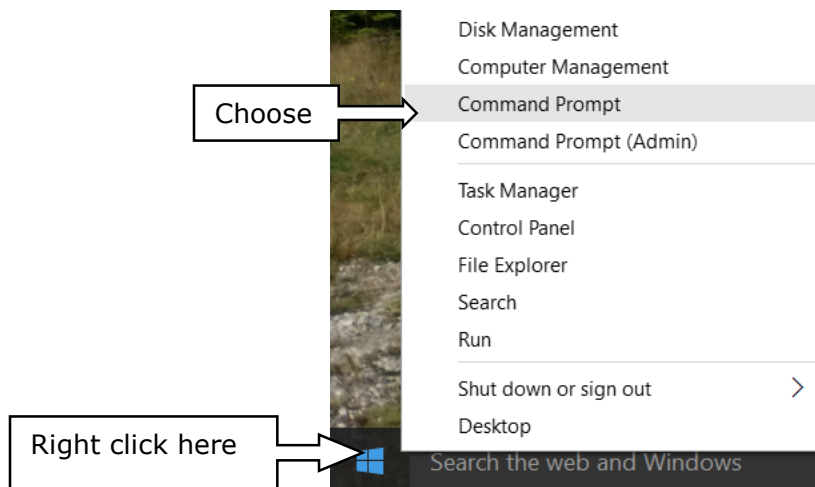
Disk Management
Computer Management
Choose
Command Prompt
Command Prompt (Admin)
Task Manager
Control Panel
File Explorer
Search
Run
Shut down or sign out
Desktop
Right click here
Search the web and Windows